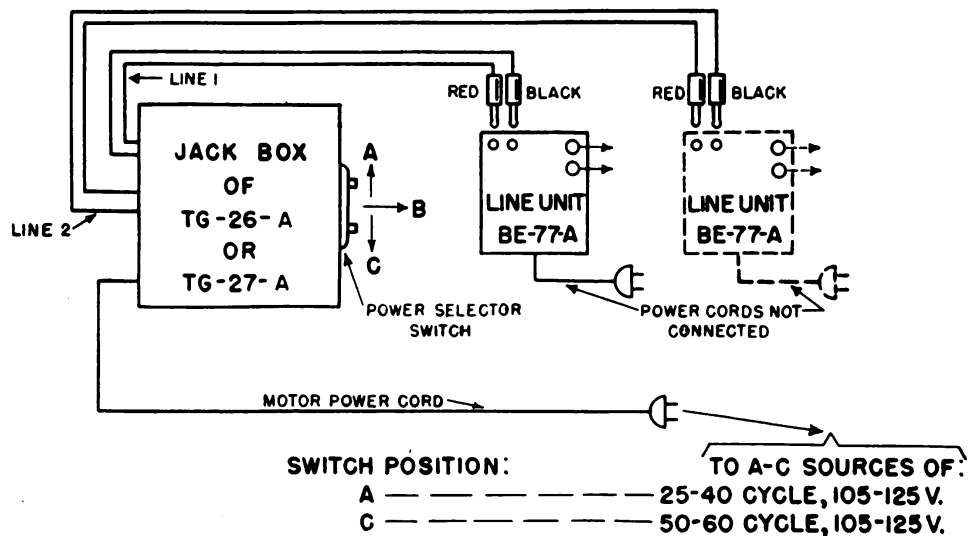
LINE 1

RED BLACK

RED BLACK

JACK BOX OF TG-26-A OR TG-27-A

A

B

C

LINE UNIT BE-77-A

LINE UNIT BE-77-A

LINE 2

POWER SELECTOR SWITCH

POWER CORDS NOT CONNECTED

MOTOR POWER CORD

SWITCH POSITION:

TO A-C SOURCES OF:

A — — — — — — — 25-40 CYCLE, 105-125 V.

C — — — — — — — 50-60 CYCLE, 105-125 V.